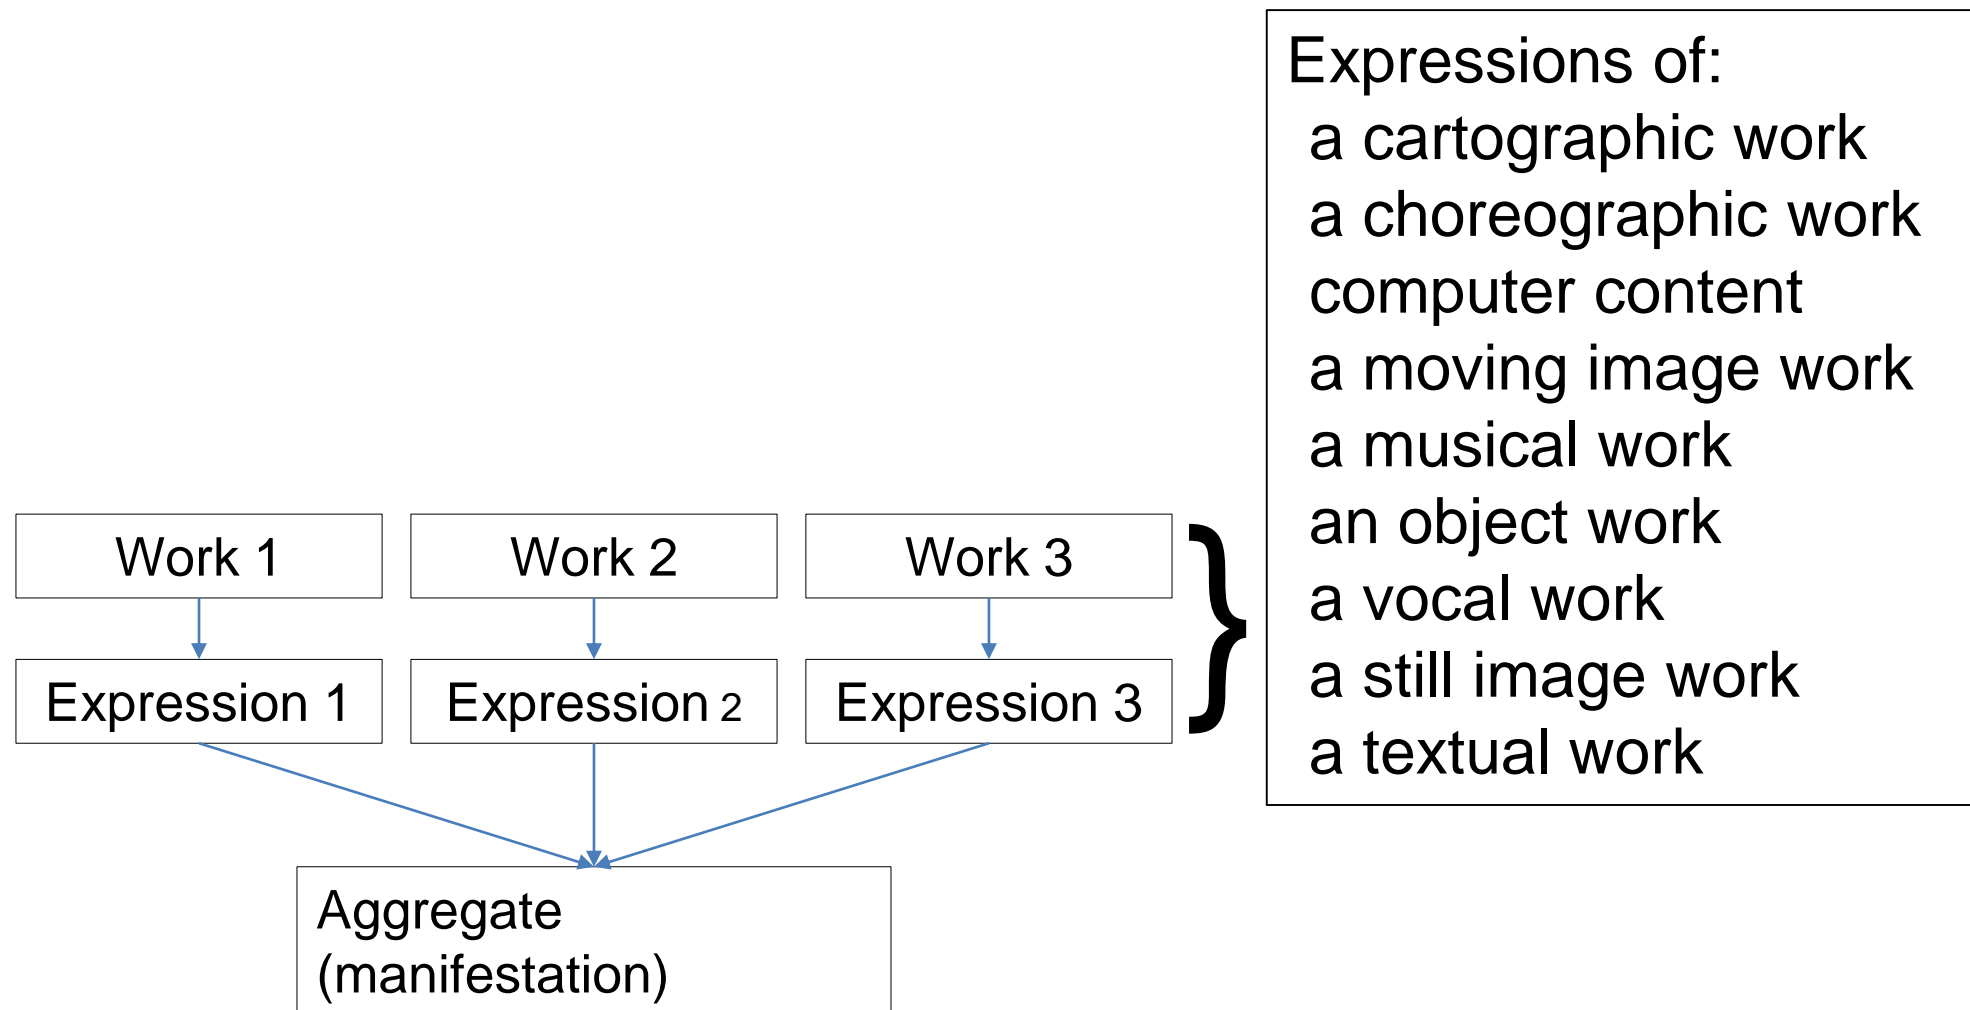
Expressions of:
a cartographic work
a choreographic work
computer content
a moving image work
a musical work
an object work
a vocal work
a still image work
a textual work

Work 1
Work 2
Work 3

Expression 1
Expression 2
Expression 3

Aggregate (manifestation)